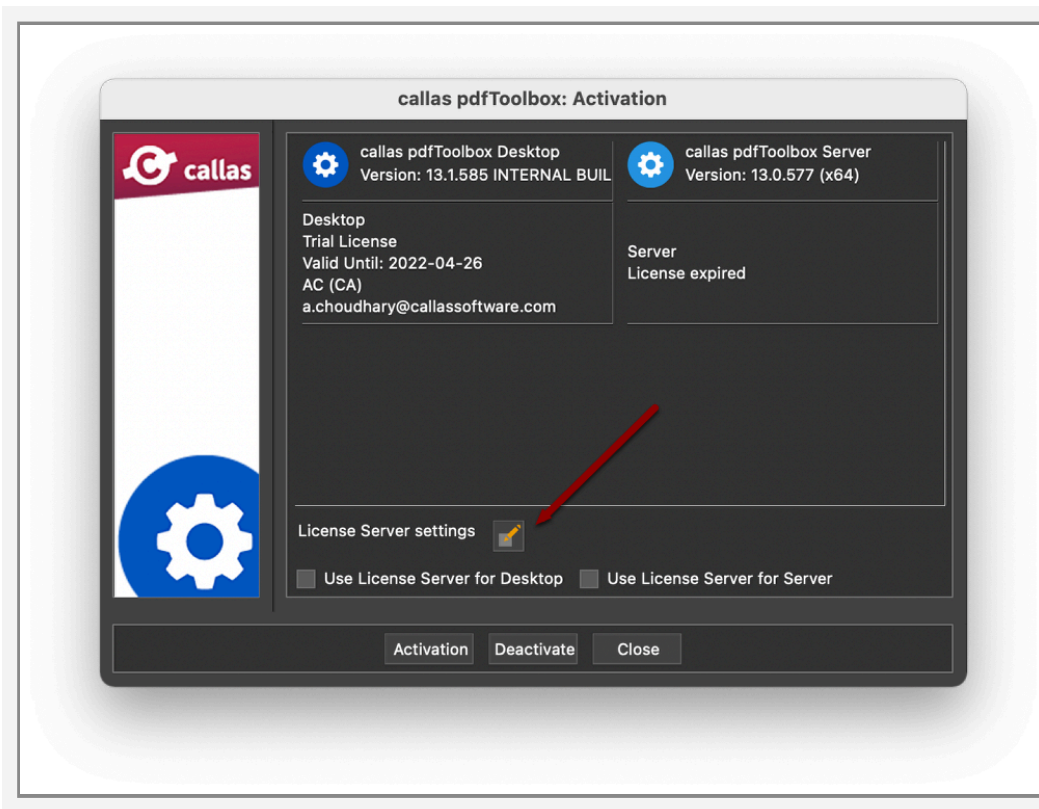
callas pdfToolbox: Activation

callas

callas pdfToolbox Desktop
Version: 13.1.585 INTERNAL BUIL

callas pdfToolbox Server
Version: 13.0.577 (x64)

Desktop
Trial License
Valid Until: 2022-04-26
AC (CA)
a.choudhary@callassoftware.com

Server
License expired

License Server settings

Use License Server for Desktop

Use License Server for Server

Activation

Deactivate

Close